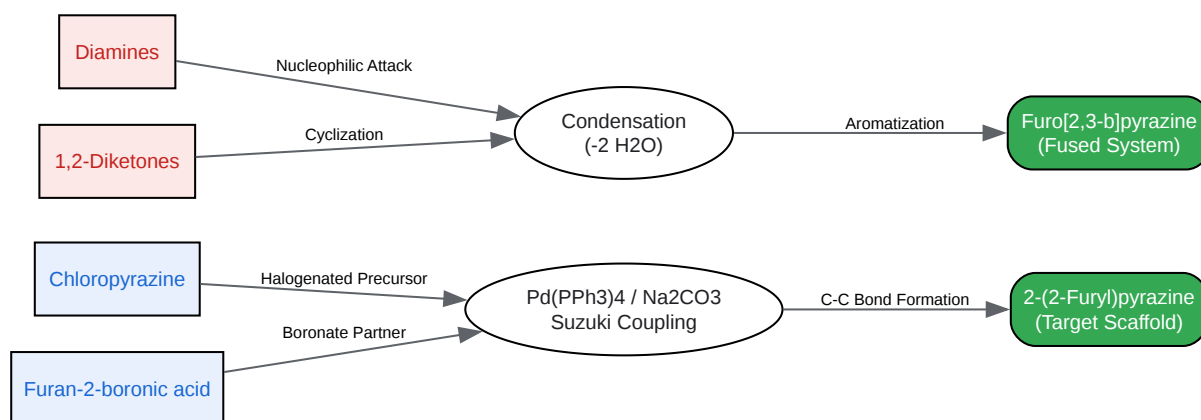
Diamines

Nucleophilic Attack

1,2-Diketones

Cyclization

Condensation
(-2 H2O)

Aromatization

Furo[2,3-b]pyrazine
(Fused System)

Chloropyrazine

Halogenated Precursor

Furan-2-boronic acid

Boronate Partner

Pd(PPh3)4 / Na2CO3
Suzuki Coupling

C-C Bond Formation

2-(2-Furyl)pyrazine
(Target Scaffold)